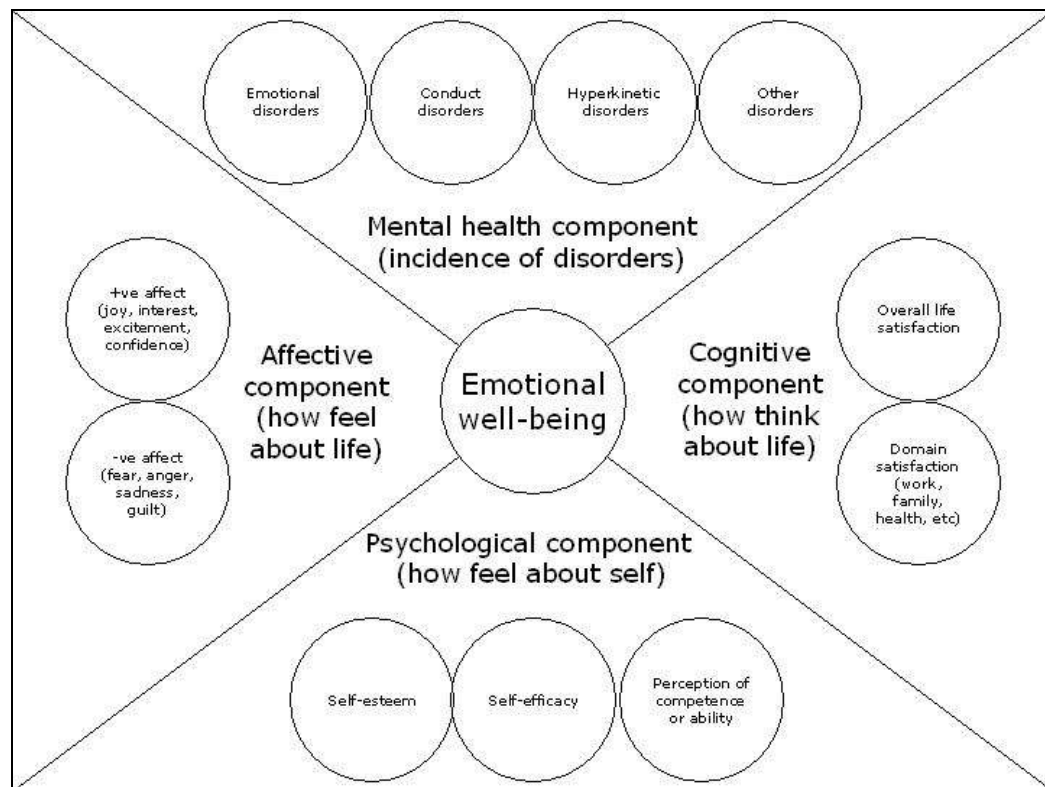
Emotional disorders

Conduct disorders

Hyperkinetic disorders

Other disorders

Mental health component (incidence of disorders)

+ve affect (joy, interest, excitement, confidence)

-ve affect (fear, anger, sadness, guilt)

Affective component (how feel about life)

Emotional well-being

Cognitive component (how think about life)

Overall life satisfaction

Domain satisfaction (work, family, health, etc)

Psychological component (how feel about self)

Self-esteem

Self-efficacy

Perception of competence or ability